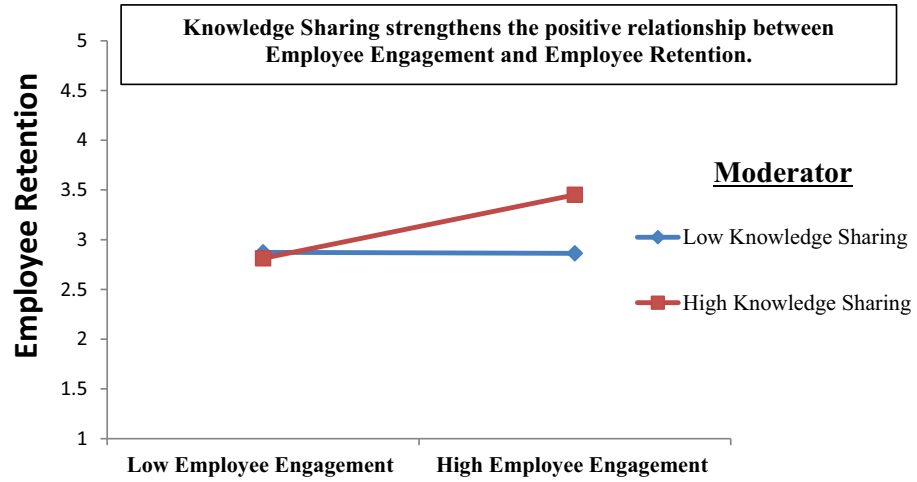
Knowledge Sharing strengthens the positive relationship between Employee Engagement and Employee Retention.

Employee Retention

5
4.5
4
3.5
3
2.5
2
1.5
1

Low Employee Engagement
High Employee Engagement

Moderator

Low Knowledge Sharing

High Knowledge Sharing